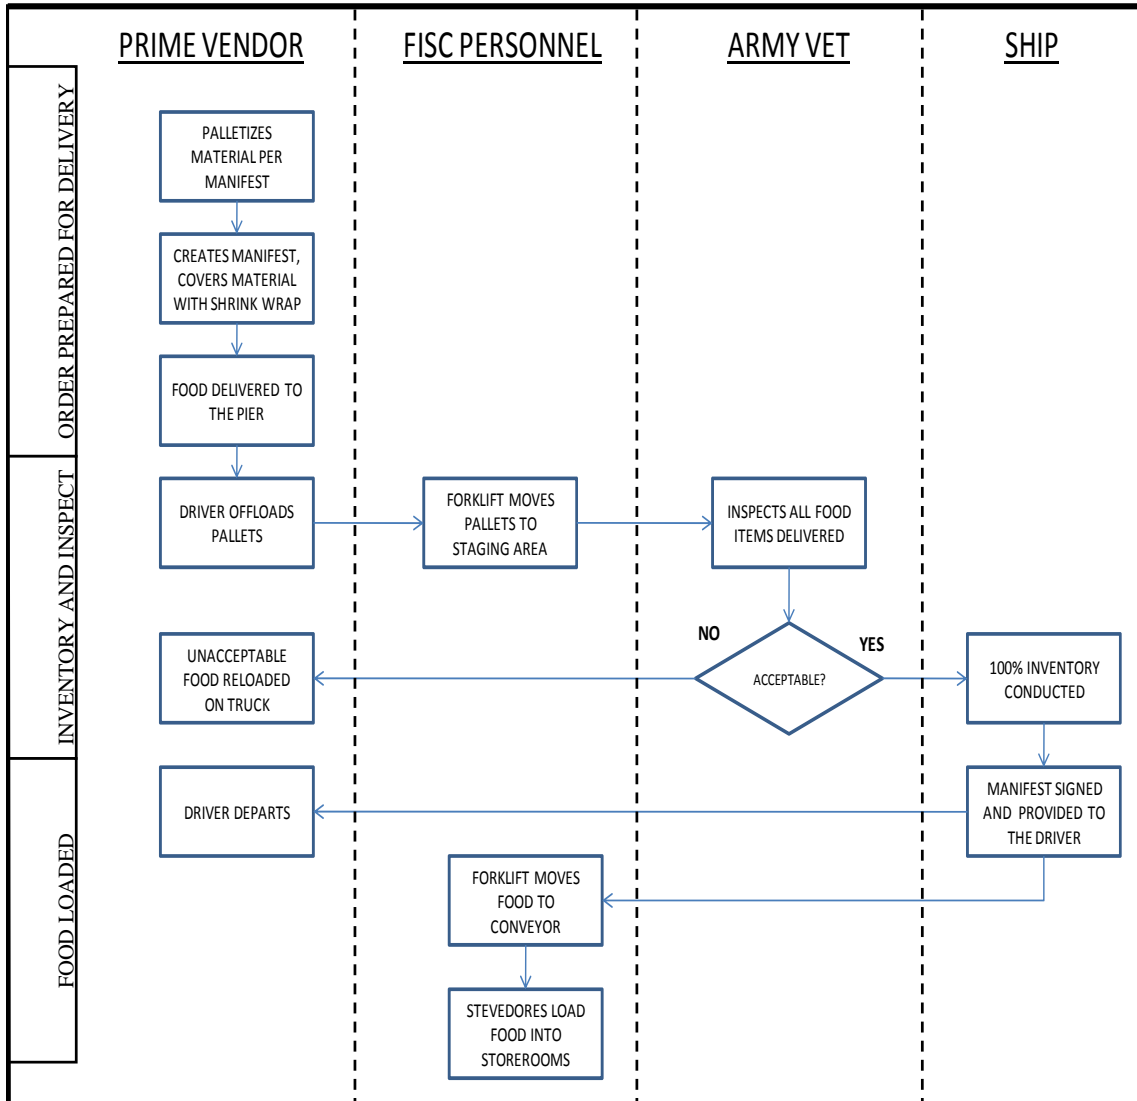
PRIME VENDOR

FISC PERSONNEL

ARMY VET

SHIP

ORDER PREPARED FOR DELIVERY

PALLETIZES MATERIAL PER MANIFEST

CREATES MANIFEST, COVERS MATERIAL WITH SHRINK WRAP

FOOD DELIVERED TO THE PIER

INVENTORY AND INSPECT

DRIVER OFFLOADS PALLETS

FORKLIFT MOVES PALLETS TO STAGING AREA

INSPECTS ALL FOOD ITEMS DELIVERED

NO

YES

ACCEPTABLE?

UNACCEPTABLE FOOD RELOADED ON TRUCK

100% INVENTORY CONDUCTED

FOOD LOADED

DRIVER DEPARTS

MANIFEST SIGNED AND PROVIDED TO THE DRIVER

FORKLIFT MOVES FOOD TO CONVEYOR

STEVEDORES LOAD FOOD INTO STOREROOMS